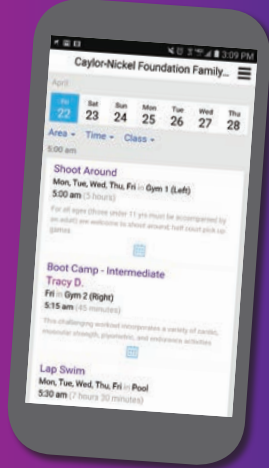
3:09 PM
Caylor-Nickel Foundation Family...
April
Fri 22 Sat 23 Sun 24 Mon 25 Tue 26 Wed 27 Thu 28
Area ▾ Time ▾ Class ▾
5:00 am
Shoot Around
Mon, Tue, Wed, Thu, Fri in Gym 1 (Left)
5:00 am (3 hours)
All all ages (those under 11 yrs must be accompanied by an adult) are welcome to shoot around, half court pick up games.
Boot Camp - Intermediate
Tracy D.
Fri in Gym 2 (Right)
5:15 am (45 minutes)
This challenging workout incorporates a variety of cardio, muscular strength, plyometric, and endurance activities
Lap Swim
Mon, Tue, Wed, Thu, Fri in Pool
5:30 am (7 hours 30 minutes)